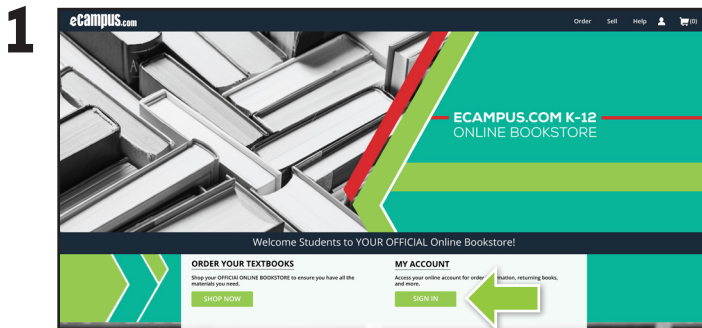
1

eCampus.com

Order Sell Help (0)

ECAMPUS.COM K-12
ONLINE BOOKSTORE

Welcome Students to YOUR OFFICIAL Online Bookstore!

ORDER YOUR TEXTBOOKS

Shop your OFFICIAL ONLINE BOOKSTORE to ensure you have all the materials you need.

SHOP NOW

MY ACCOUNT

Access your online account for order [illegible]mation, returning books, and more.

SIGN IN